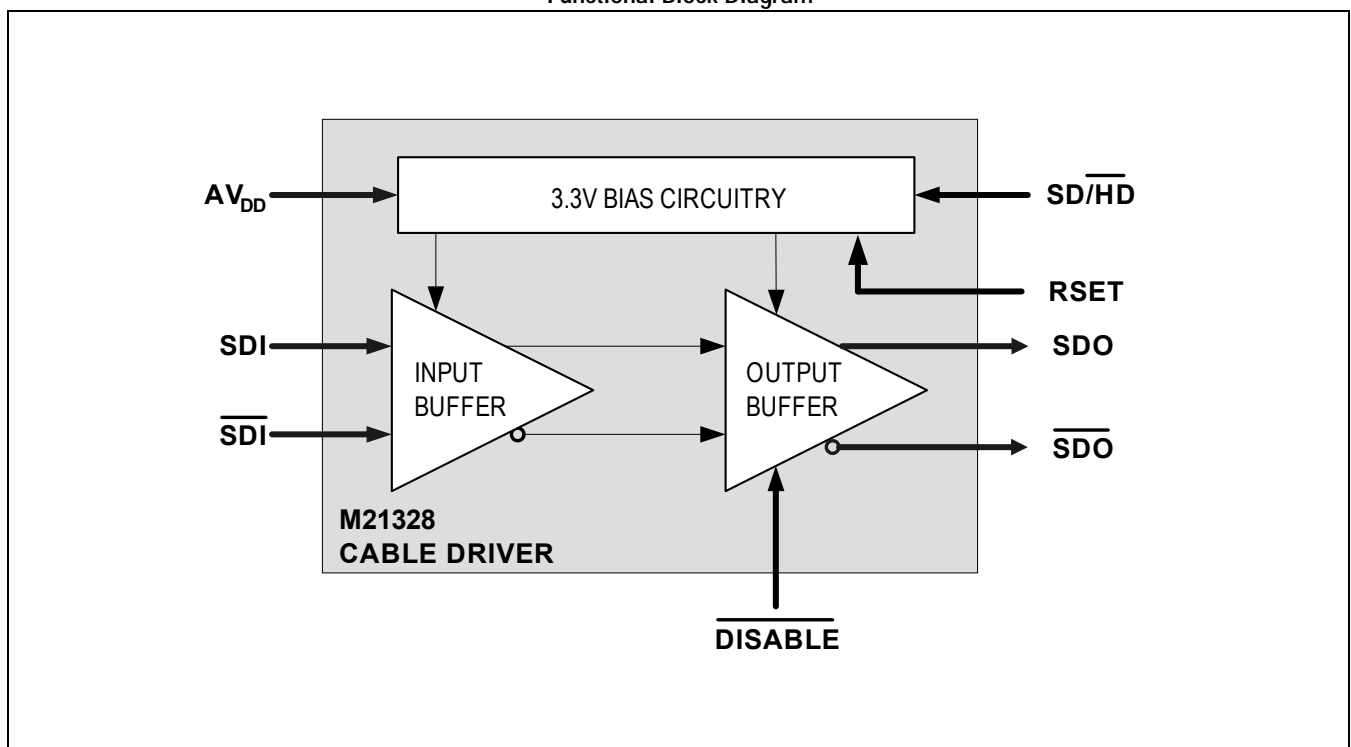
Functional Block Diagram

$AV_{DD}$

3.3V BIAS CIRCUITRY

$SD/\overline{HD}$

RSET

SDI

$\overline{SDI}$

INPUT BUFFER

OUTPUT BUFFER

SDO

$\overline{SDO}$

M21328 CABLE DRIVER

$\overline{DISABLE}$